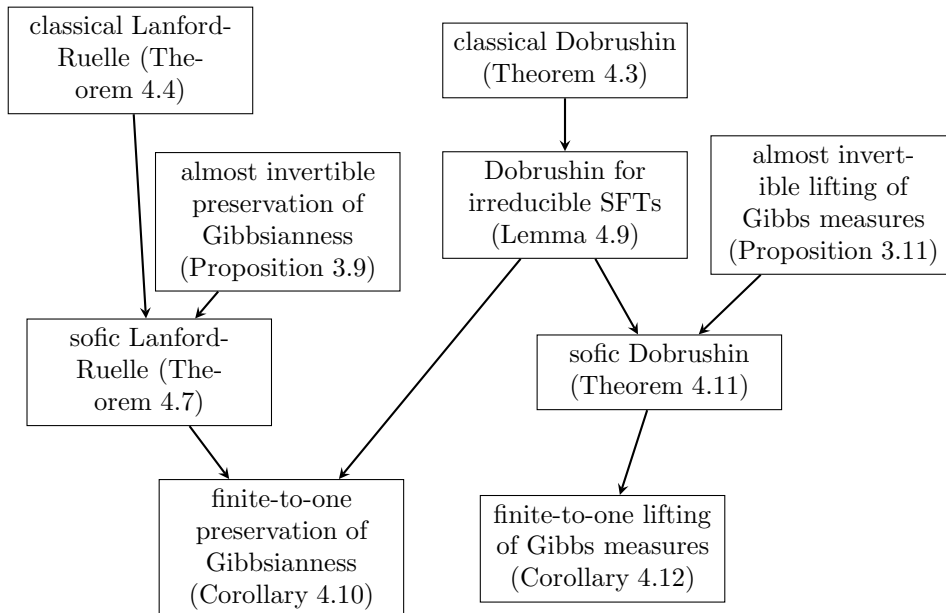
classical Lanford-Ruelle (Theorem 4.4)

classical Dobrushin (Theorem 4.3)

almost invertible preservation of Gibbsianness (Proposition 3.9)

Dobrushin for irreducible SFTs (Lemma 4.9)

almost invertible lifting of Gibbs measures (Proposition 3.11)

sofic Lanford-Ruelle (Theorem 4.7)

sofic Dobrushin (Theorem 4.11)

finite-to-one preservation of Gibbsianness (Corollary 4.10)

finite-to-one lifting of Gibbs measures (Corollary 4.12)